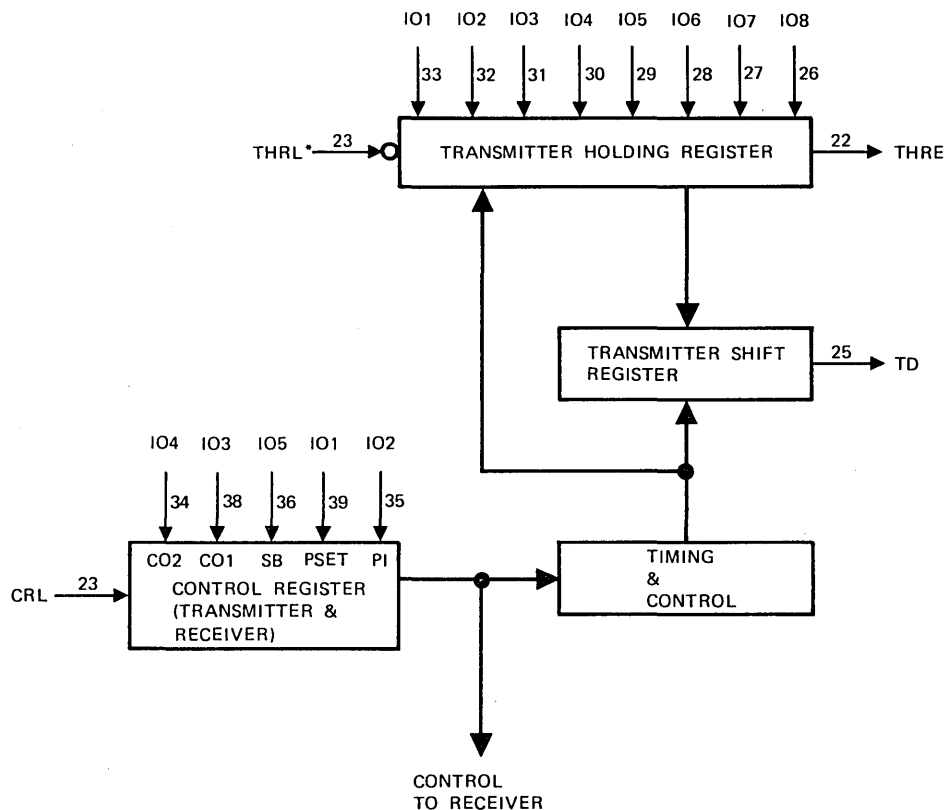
IO1 IO2 IO3 IO4 IO5 IO6 IO7 IO8

33 32 31 30 29 28 27 26

THRL* 23

TRANSMITTER HOLDING REGISTER

22 THRE

TRANSMITTER SHIFT REGISTER

25 TD

IO4 IO3 IO5 IO1 IO2

34 38 36 39 35

CO2 CO1 SB PSET PI

CRL 23

CONTROL REGISTER (TRANSMITTER & RECEIVER)

TIMING & CONTROL

CONTROL TO RECEIVER